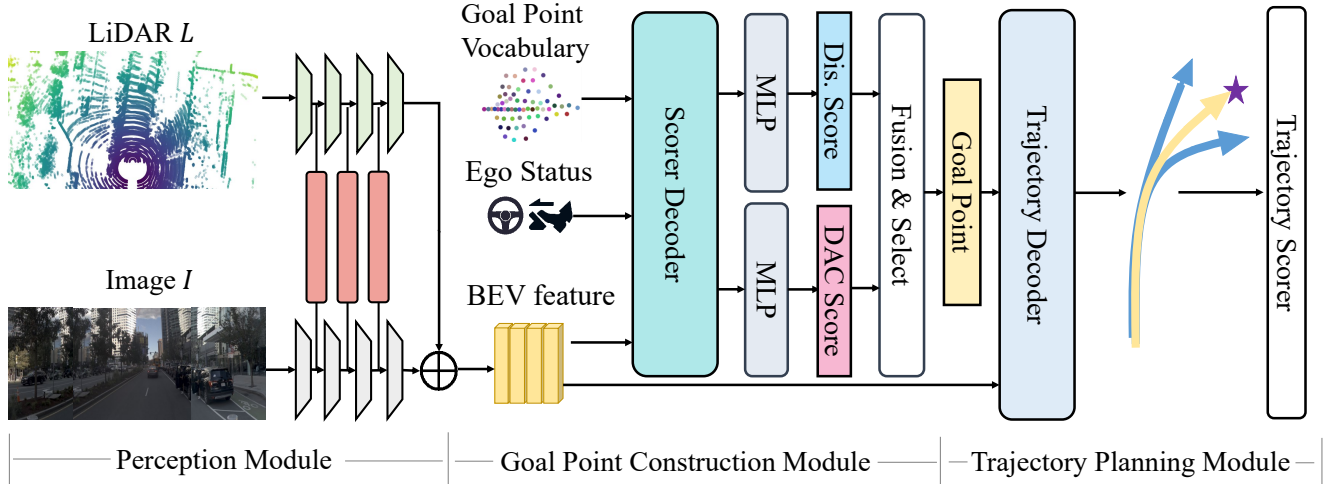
LiDAR $L$

Image $I$

Goal Point Vocabulary

Ego Status

BEV feature

Scorer Decoder

MLP

MLP

Dis. Score

DAC Score

Fusion & Select

Goal Point

Trajectory Decoder

Trajectory Scorer

Perception Module

Goal Point Construction Module

Trajectory Planning Module